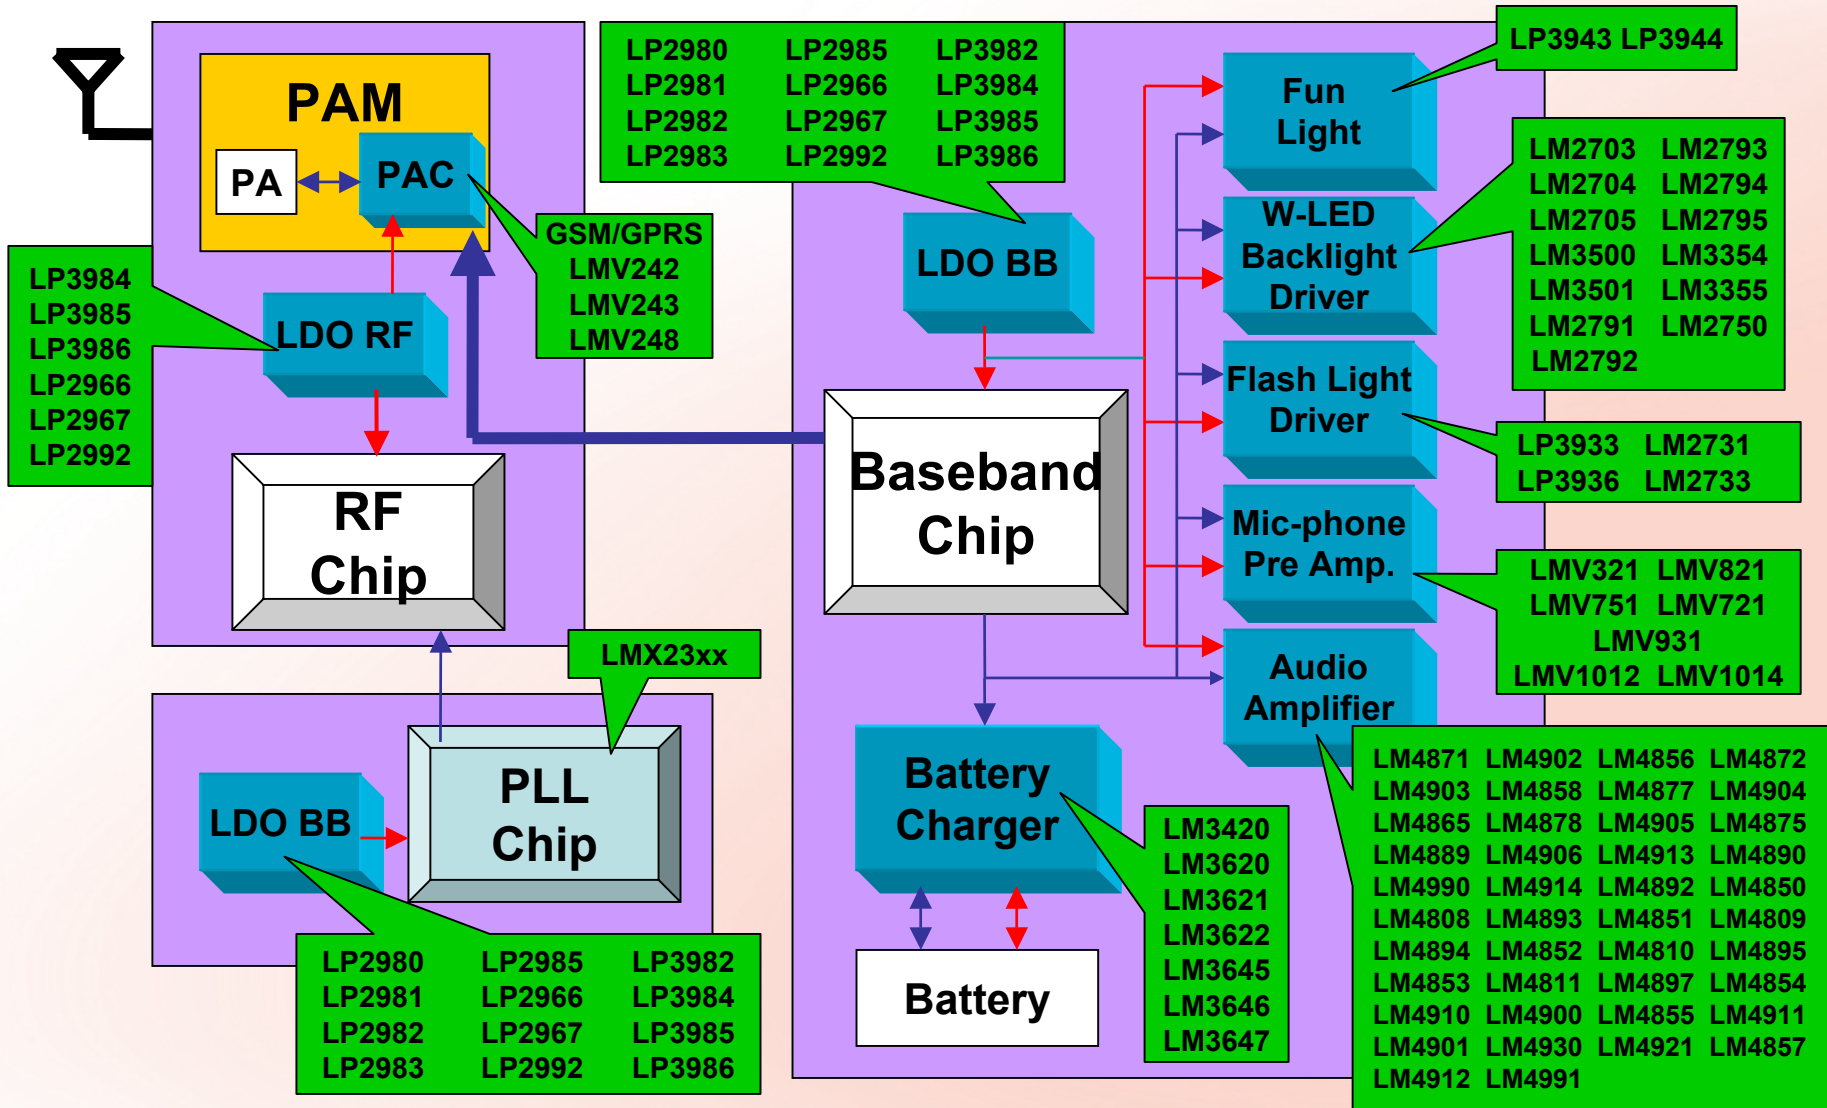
PAM

PA

PAC

LP2980 LP2985 LP3982
LP2981 LP2966 LP3984
LP2982 LP2967 LP3985
LP2983 LP2992 LP3986

LP3943 LP3944

Fun Light

GSM/GPRS
LMV242
LMV243
LMV248

LP3984
LP3985
LP3986
LP2966
LP2967
LP2992

LDO RF

LDO BB

W-LED Backlight Driver

LM2703 LM2793
LM2704 LM2794
LM2705 LM2795
LM3500 LM3354
LM3501 LM3355
LM2791 LM2750
LM2792

Flash Light Driver

LP3933 LM2731
LP3936 LM2733

Baseband Chip

RF Chip

Mic-phone Pre Amp.

LMV321 LMV821
LMV751 LMV721
LMV931
LMV1012 LMV1014

LMX23xx

Audio Amplifier

PLL Chip

LDO BB

Battery Charger

LM4871 LM4902 LM4856 LM4872
LM4903 LM4858 LM4877 LM4904
LM4865 LM4878 LM4905 LM4875
LM4889 LM4906 LM4913 LM4890
LM4990 LM4914 LM4892 LM4850
LM4808 LM4893 LM4851 LM4809
LM4894 LM4852 LM4810 LM4895
LM4853 LM4811 LM4897 LM4854
LM4910 LM4900 LM4855 LM4911
LM4901 LM4930 LM4921 LM4857
LM4912 LM4991

LM3420
LM3620
LM3621
LM3622
LM3645
LM3646
LM3647

Battery

LP2980 LP2985 LP3982
LP2981 LP2966 LP3984
LP2982 LP2967 LP3985
LP2983 LP2992 LP3986